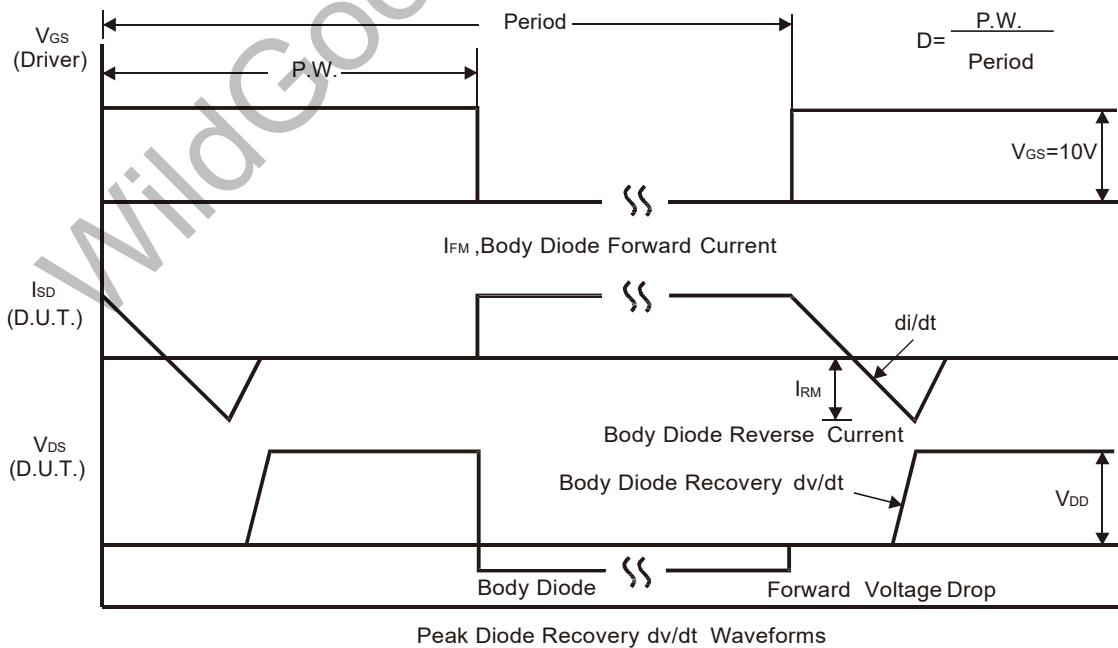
$V_{GS}$ (Driver)

Period

P.W.

D= $\frac{P.W.}{Period}$

$V_{GS}$=10V

$I_{FM}$ ,Body Diode Forward Current

$I_{SD}$ (D.U.T.)

di/dt

$I_{RM}$

Body Diode Reverse Current

$V_{DS}$ (D.U.T.)

Body Diode Recovery dv/dt

$V_{DD}$

Body Diode

Forward Voltage Drop

Peak Diode Recovery dv/dt Waveforms

WildGoo